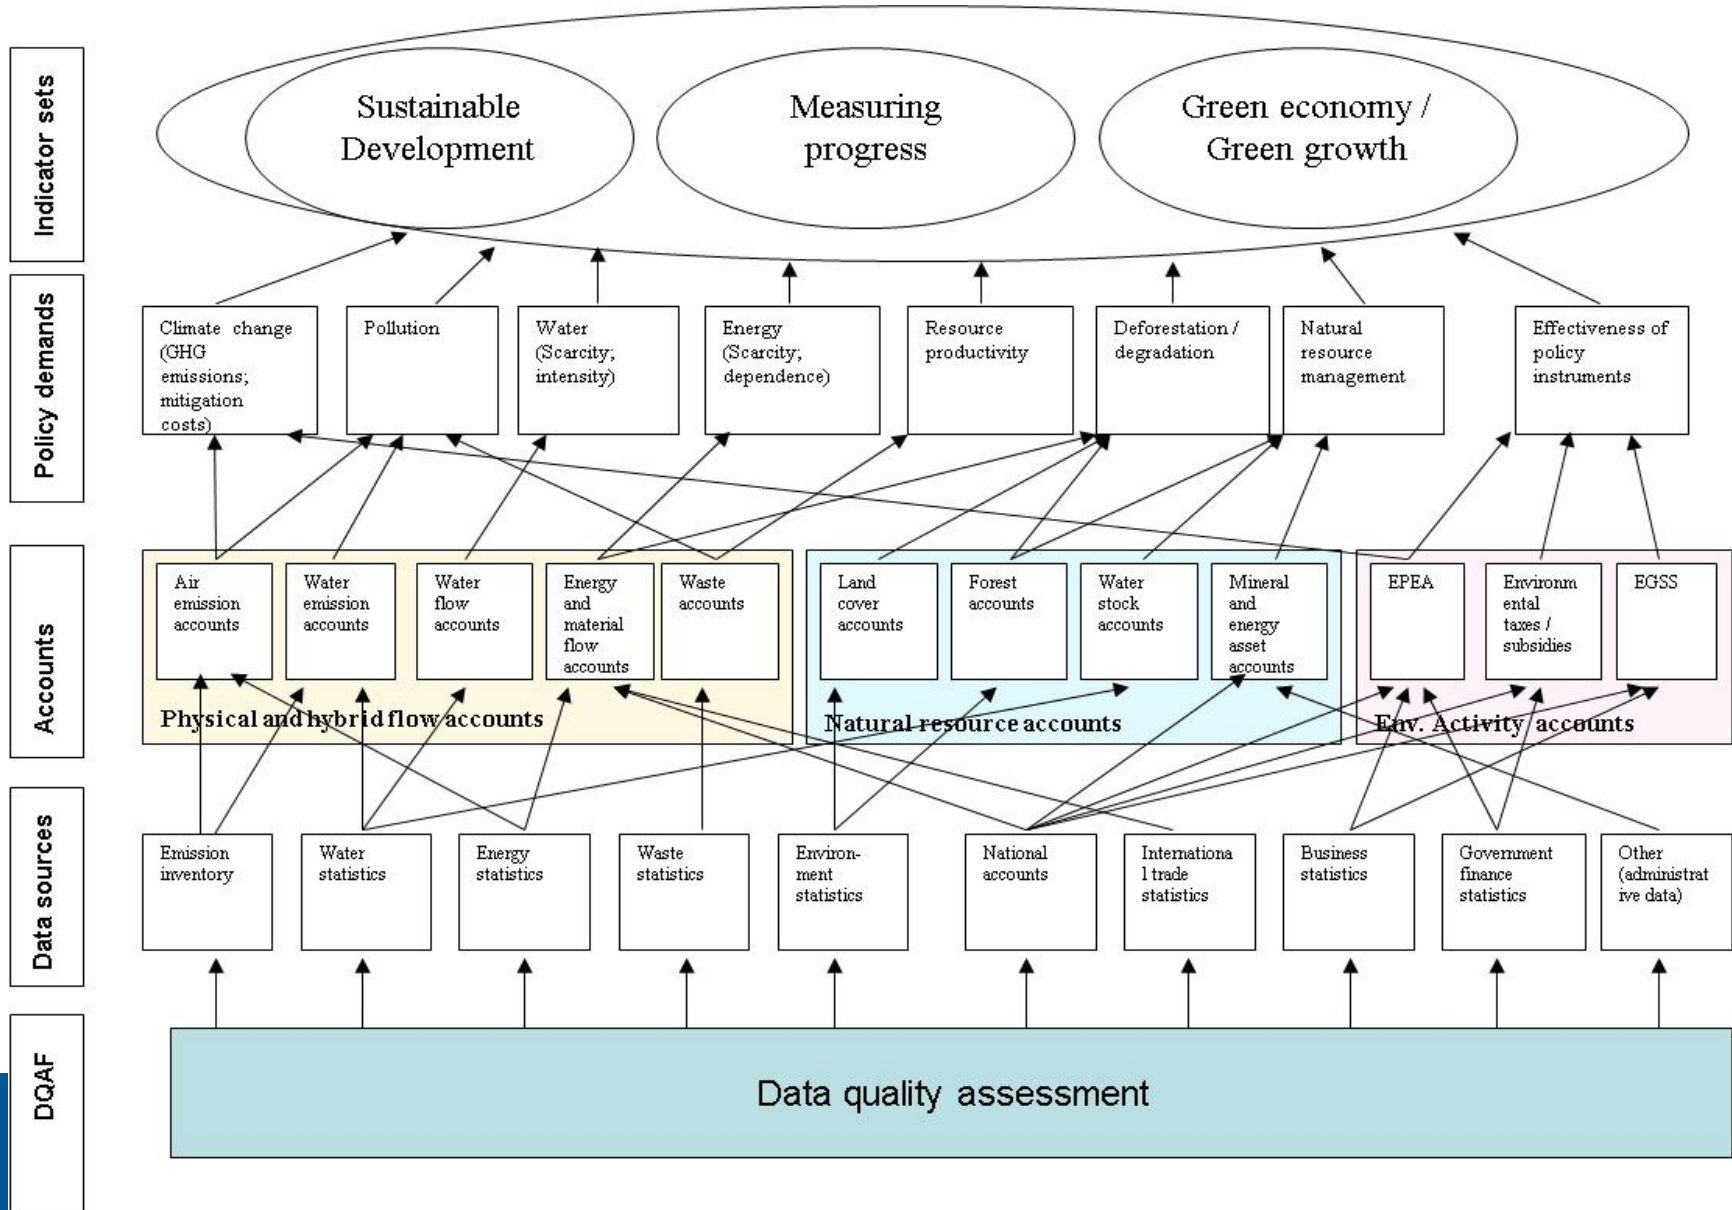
Indicator sets

Sustainable Development

Measuring progress

Green economy / Green growth

Policy demands

Climate change (GHG emissions; mitigation costs)

Pollution

Water (Scarcity; intensity)

Energy (Scarcity; dependence)

Resource productivity

Deforestation / degradation

Natural resource management

Effectiveness of policy instruments

Accounts

Air emission accounts

Water emission accounts

Water flow accounts

Energy and material flow accounts

Waste accounts

Physical and hybrid flow accounts

Land cover accounts

Forest accounts

Water stock accounts

Mineral and energy asset accounts

Natural resource accounts

EPEA

Environm ental taxes / subsidies

EGSS

Env. Activity accounts

Data sources

Emission inventory

Water statistics

Energy statistics

Waste statistics

Environ-ment statistics

National accounts

Internationa l trade statistics

Business statistics

Government finance statistics

Other (administrat ive data)

DQAF

Data quality assessment